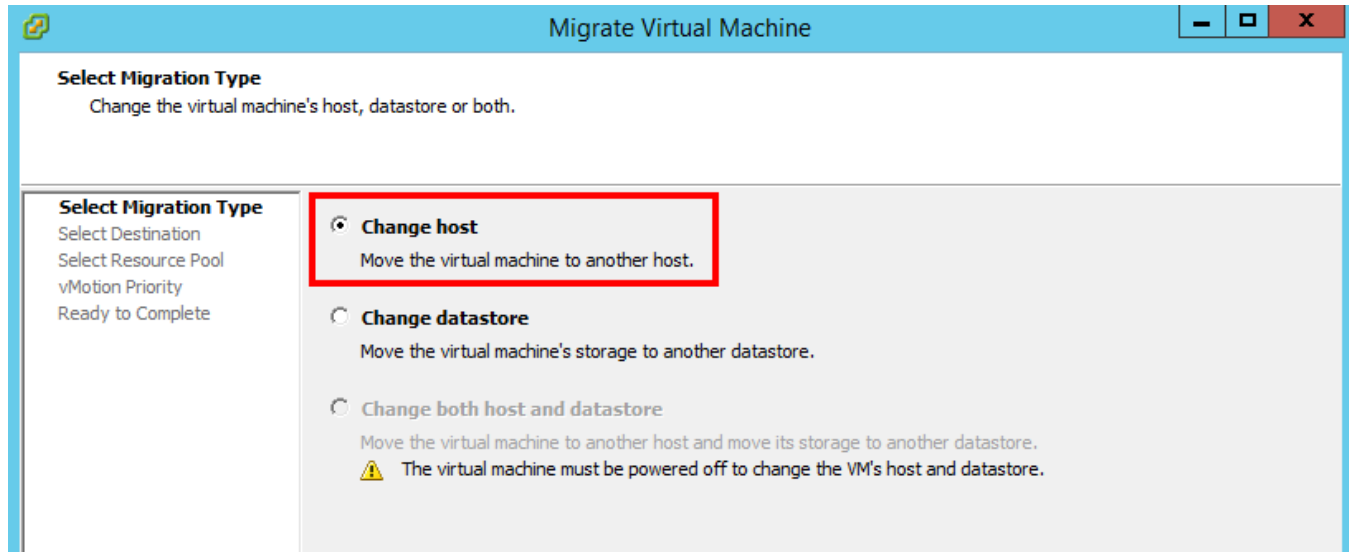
Migrate Virtual Machine

Select Migration Type
Change the virtual machine's host, datastore or both.

Select Migration Type
Select Destination
Select Resource Pool
vMotion Priority
Ready to Complete

Change host
Move the virtual machine to another host.

Change datastore
Move the virtual machine's storage to another datastore.

Change both host and datastore
Move the virtual machine to another host and move its storage to another datastore.
The virtual machine must be powered off to change the VM's host and datastore.